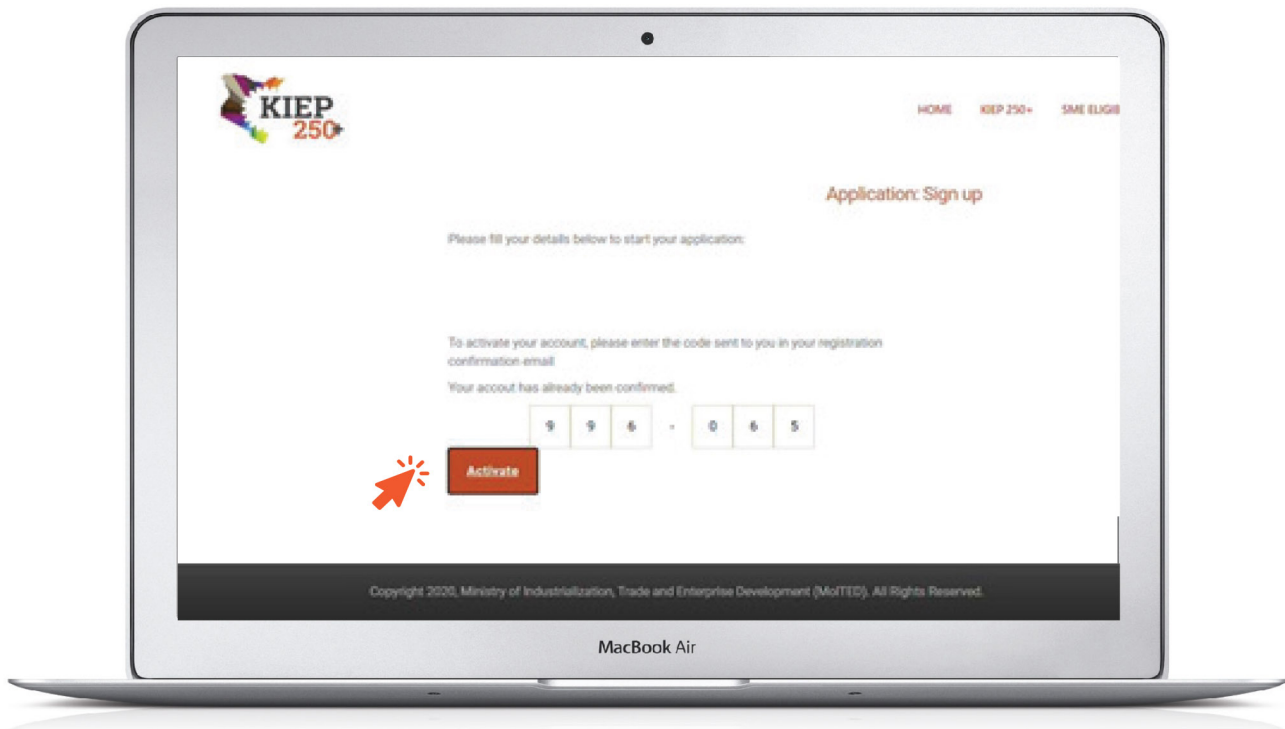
KIEP 250

HOME KIEP 250+ SME ELIGI

Application: Sign up

Please fill your details below to start your application:

To activate your account, please enter the code sent to you in your registration confirmation email

Your accout has already been confirmed.

9 9 6 - 0 6 5

Activate

Copyright 2020, Ministry of Industrialization, Trade and Enterprise Development (MoITED). All Rights Reserved.

MacBook Air